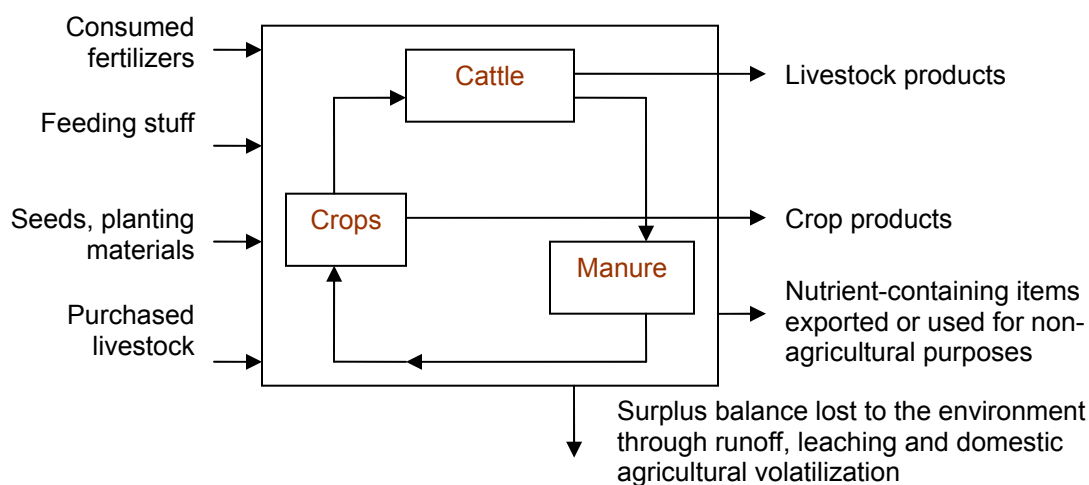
Consumed fertilizers

Feeding stuff

Seeds, planting materials

Purchased livestock

Cattle

Crops

Manure

Livestock products

Crop products

Nutrient-containing items exported or used for non-agricultural purposes

Surplus balance lost to the environment through runoff, leaching and domestic agricultural volatilization